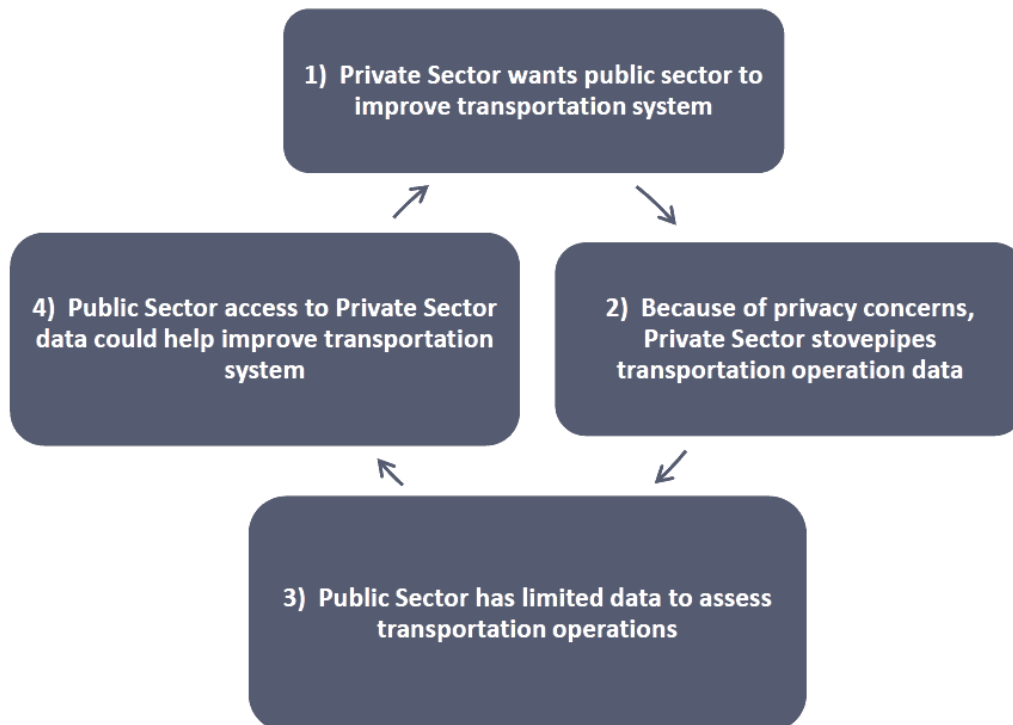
1) Private Sector wants public sector to improve transportation system

2) Because of privacy concerns, Private Sector stovepipes transportation operation data

3) Public Sector has limited data to assess transportation operations

4) Public Sector access to Private Sector data could help improve transportation system